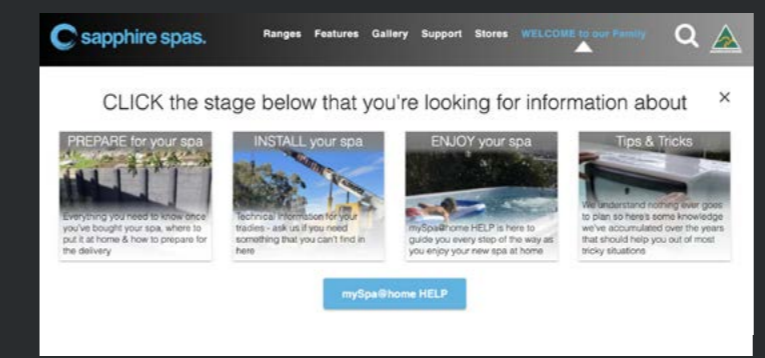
sapphire spas.

Ranges Features Gallery Support Stores WELCOME to our Family

CLICK the stage below that you're looking for information about

×

PREPARE for your spa

Everything you need to know once you've bought your spa, where to put it at home & how to prepare for the delivery

INSTALL your spa

Technical information for your trades - ask us if you need something that you can't find in here

ENJOY your spa

mySpa@home HELP is here to guide you every step of the way as you enjoy your new spa at home

Tips & Tricks

We understand nothing ever goes to plan so here's some knowledge we've accumulated over the years that should help you out of most tricky situations

mySpa@home HELP